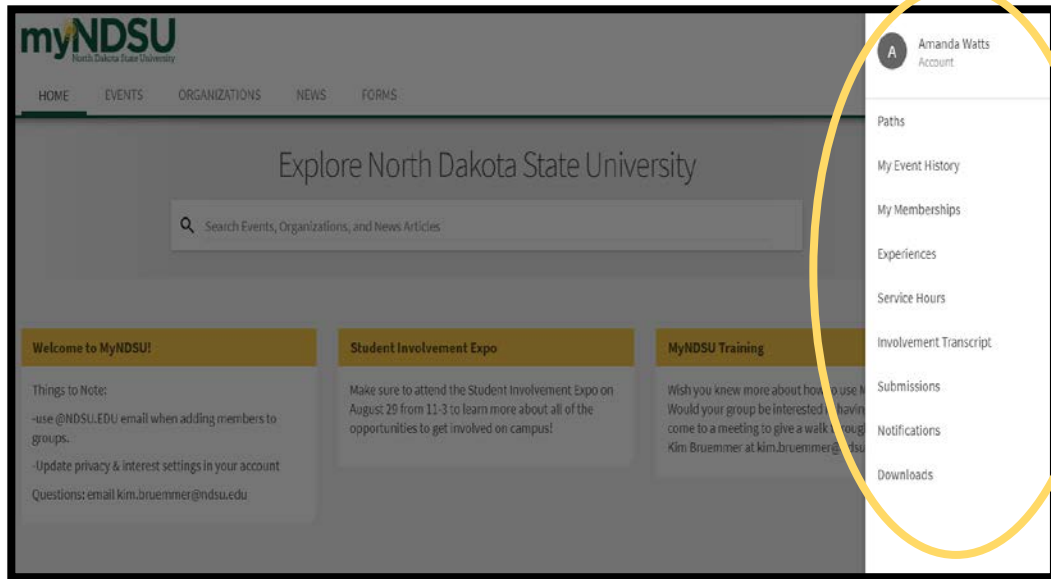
myNDSU
North Dakota State University

HOME EVENTS ORGANIZATIONS NEWS FORMS

Explore North Dakota State University

Search Events, Organizations, and News Articles

Welcome to MyNDSU!

Things to Note:

-use @NDSU.EDU email when adding members to groups.

-Update privacy & interest settings in your account

Questions: email kim.bruemmer@ndsu.edu

Student Involvement Expo

Make sure to attend the Student Involvement Expo on August 29 from 11-3 to learn more about all of the opportunities to get involved on campus!

MyNDSU Training

Wish you knew more about how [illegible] use M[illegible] Would your group be interested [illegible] havin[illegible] come to a meeting to give a walk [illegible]oug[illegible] Kim Bruemmer at kim.bruemmer@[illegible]dsu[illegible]

A
Amanda Watts
Account

Paths

My Event History

My Memberships

Experiences

Service Hours

Involvement Transcript

Submissions

Notifications

Downloads